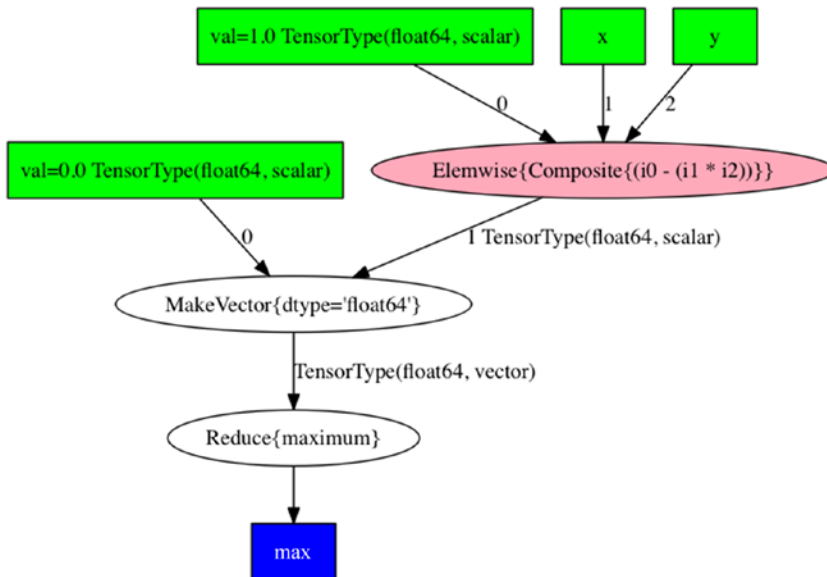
val=1.0 TensorType(float64, scalar)

x

y

0

1

2

val=0.0 TensorType(float64, scalar)

Elemwise{Composite{(i0 - (i1 * i2))}}

0

1 TensorType(float64, scalar)

MakeVector{dtype='float64'}

TensorType(float64, vector)

Reduce{maximum}

max